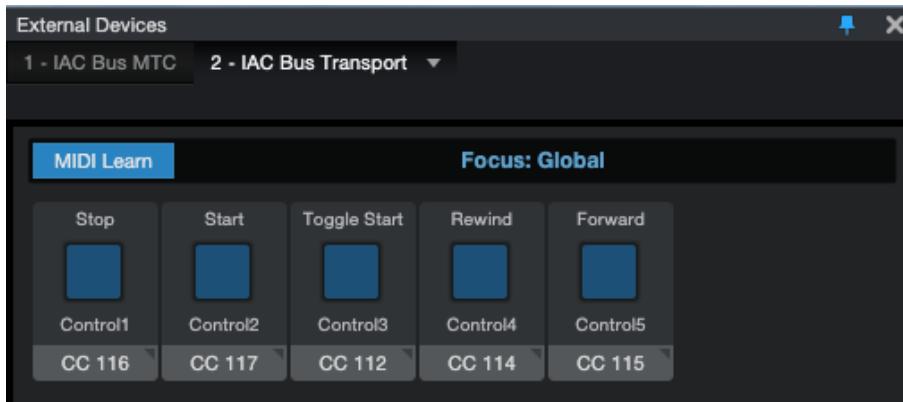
External Devices

1 - IAC Bus MTC

2 - IAC Bus Transport

MIDI Learn

Focus: Global

Stop
Control1
CC 116

Start
Control2
CC 117

Toggle Start
Control3
CC 112

Rewind
Control4
CC 114

Forward
Control5
CC 115